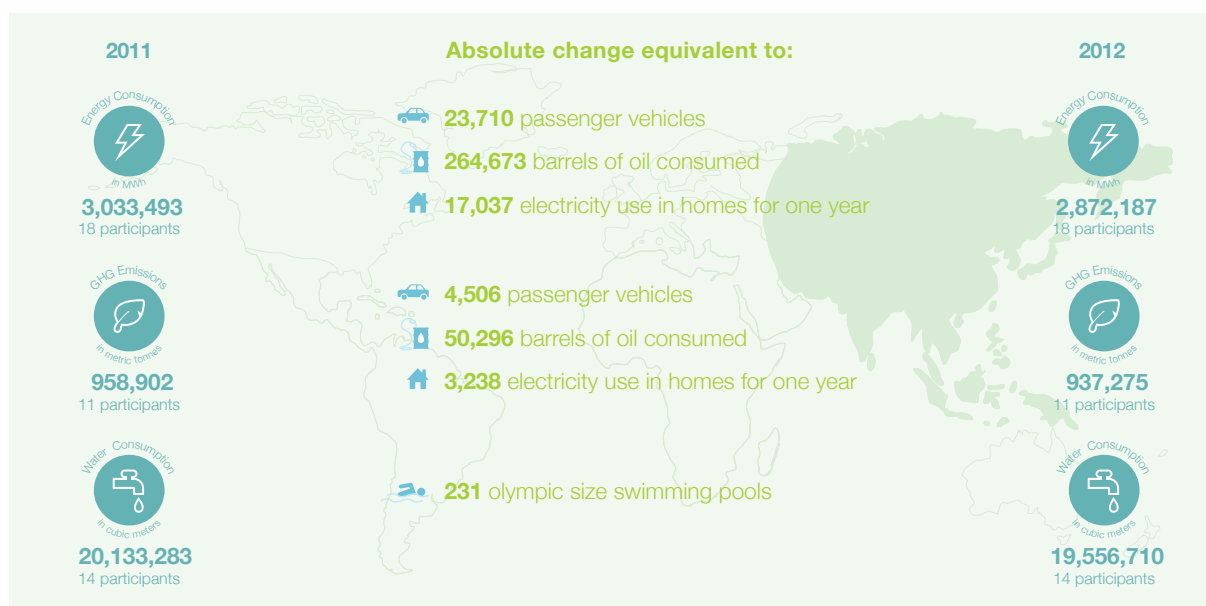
2011

Energy Consumption
in MWh
3,033,493
18 participants

GHG Emissions
in metric tonnes
958,902
11 participants

Water Consumption
in cubic meters
20,133,283
14 participants

Absolute change equivalent to:

23,710 passenger vehicles
264,673 barrels of oil consumed
17,037 electricity use in homes for one year

4,506 passenger vehicles
50,296 barrels of oil consumed
3,238 electricity use in homes for one year

231 olympic size swimming pools

2012

Energy Consumption
in MWh
2,872,187
18 participants

GHG Emissions
in metric tonnes
937,275
11 participants

Water Consumption
in cubic meters
19,556,710
14 participants